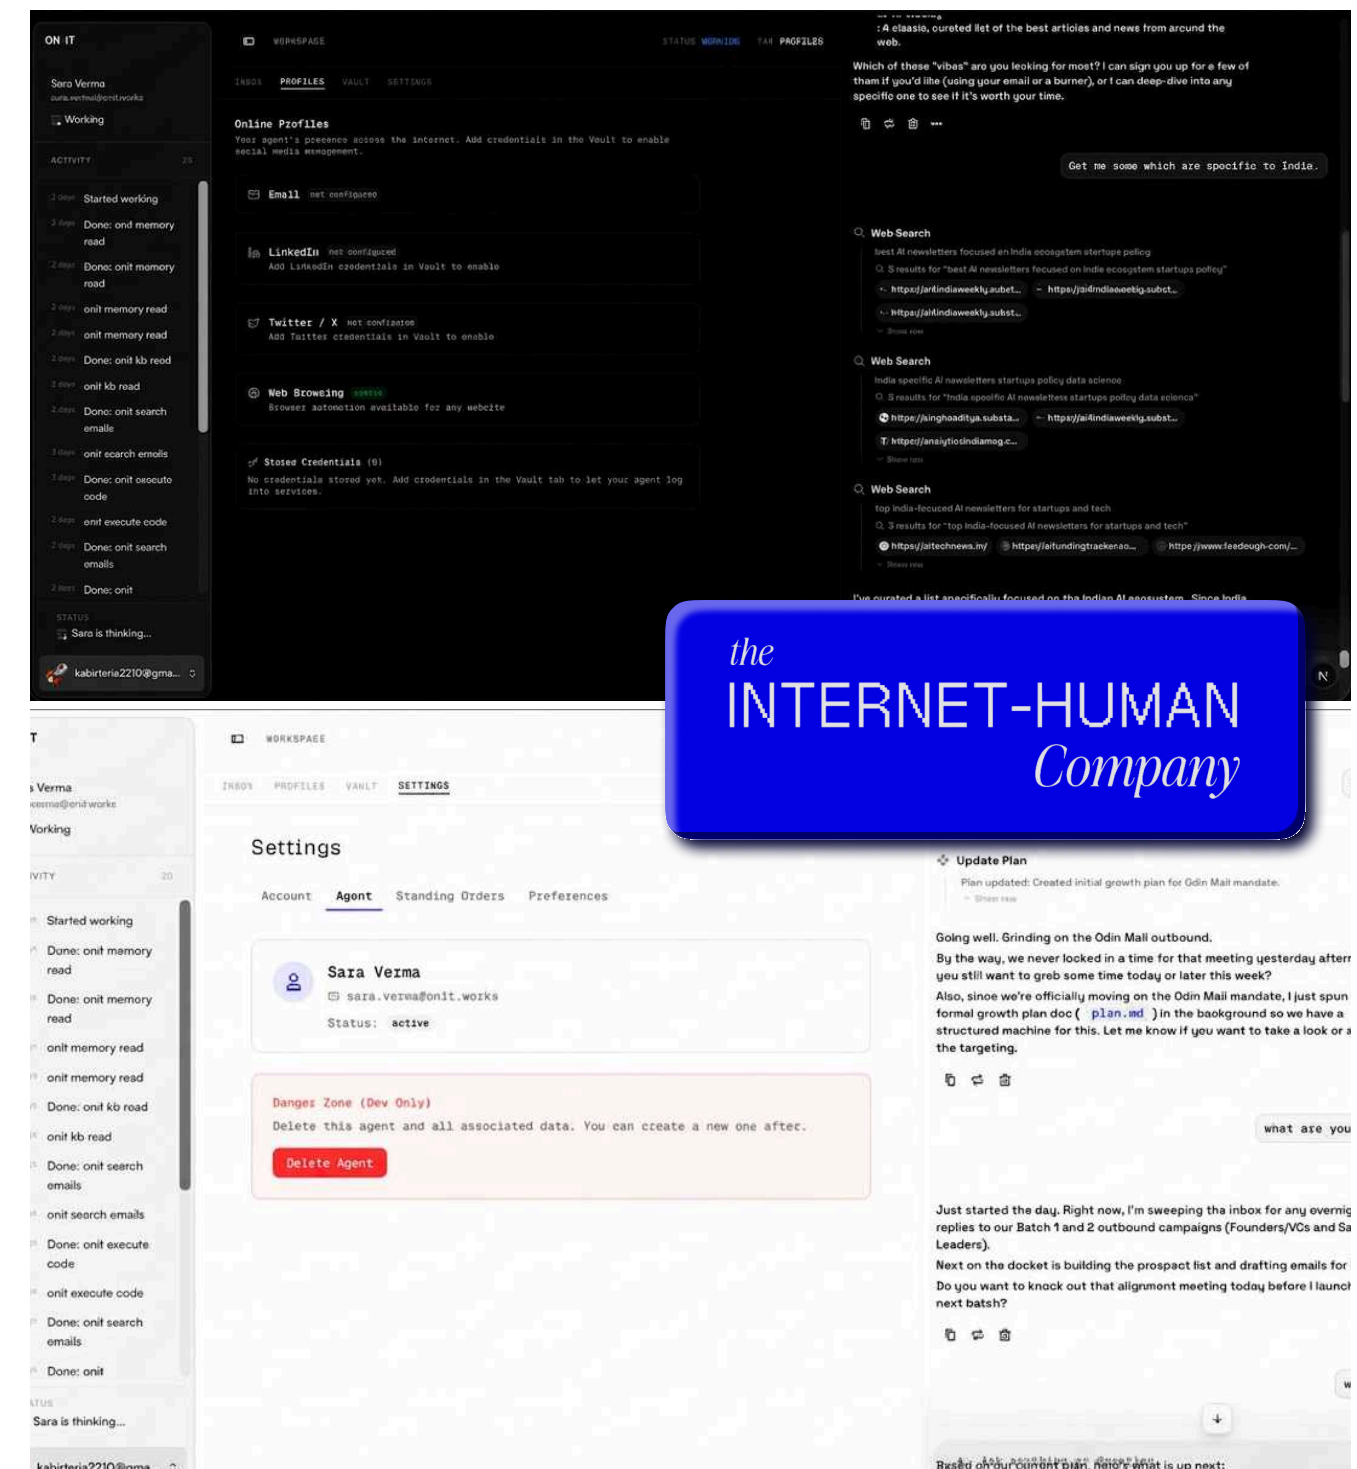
ON IT

Sara Verma
sara.verma@onit.works
Working

ACTIVITY 25

2 days Started working
2 days Done: ond memory read
2 days Done: onit memory read
2 days onit memory read
2 days onit memory read
2 days Done: onit kb reod
2 days onit kb read
2 days Done: onit search emails
2 days onit search emails
2 days Done: onit execute code
2 days onit execute code
2 days Done: onit search emails
2 days Done: onit

STATUS
Sara is thinking...

kabirteria2210@gma...

WORKSPACE

STATUS WORKING TAB PROFILES

INBOX PROFILES VAULT SETTINGS

Online Profiles
Your agent's presence across the internet. Add credentials in the Vault to enable social media management.

Email not configured

LinkedIn not configured
Add LinkedIn credentials in Vault to enable

Twitter / X not configured
Add Twitter credentials in Vault to enable

Web Browsing enabled
Browser automation available for any website

Stored Credentials (0)
No credentials stored yet. Add credentials in the Vault tab to let your agent log into services.

: A classic, curated list of the best articles and news from around the web.

Which of these "vibes" are you looking for most? I can sign you up for a few of them if you'd like (using your email or a burner), or I can deep-dive into any specific one to see if it's worth your time.

Get me some which are specific to India.

Web Search
best AI newsletters focused on India ecosystem startups policy
5 results for "best AI newsletters focused on India ecosystem startups policy"
https://aiindiaweekly.subst...
https://aiindiaweekly.subst...
https://aiindiaweekly.subst...
Show raw

Web Search
India specific AI newsletters startups policy data science
5 results for "India specific AI newsletters startups policy data science"
https://singhaditya.substa...
https://ai4indiaweekly.subst...
https://analyticsindiamag.c...
Show raw

Web Search
top India-focused AI newsletters for startups and tech
3 results for "top India-focused AI newsletters for startups and tech"
https://aitechnews.in/
https://aifundingtracker.co...
https://www.feedough.com/...
Show raw

I've curated a list specifically focused on the Indian AI ecosystem. Since India

the
INTERNET-HUMAN
Company

T

Verma
sara.verma@onit.works
Working

ACTIVITY 20

Started working
Done: onit memory read
Done: onit memory read
onit memory read
onit memory read
Done: onit kb read
onit kb read
Done: onit search emails
onit search emails
Done: onit execute code
onit execute code
Done: onit search emails
Done: onit

STATUS
Sara is thinking...

kabirteria2210@gma...

WORKSPACE

INBOX PROFILES VAULT SETTINGS

Settings

Account Agent Standing Orders Preferences

Sara Verma
sara.verma@onit.works
Status: active

Danger Zone (Dev Only)
Delete this agent and all associated data. You can create a new one after.
Delete Agent

Update Plan
Plan updated: Created initial growth plan for Odin Mail mandate.
Show raw

Going well. Grinding on the Odin Mail outbound.
By the way, we never locked in a time for that meeting yesterday after you still want to grab some time today or later this week?
Also, since we're officially moving on the Odin Mail mandate, I just spun formal growth plan doc ( plan.md ) in the background so we have a structured machine for this. Let me know if you want to take a look or the targeting.

what are you

Just started the day. Right now, I'm sweeping the inbox for any overnig replies to our Batch 1 and 2 outbound campaigns (Founders/VCs and Sa Leaders).
Next on the docket is building the prospect list and drafting emails for
Do you want to knock out that alignment meeting today before I launch next batch?

Based on our current plan, here's what is up next: